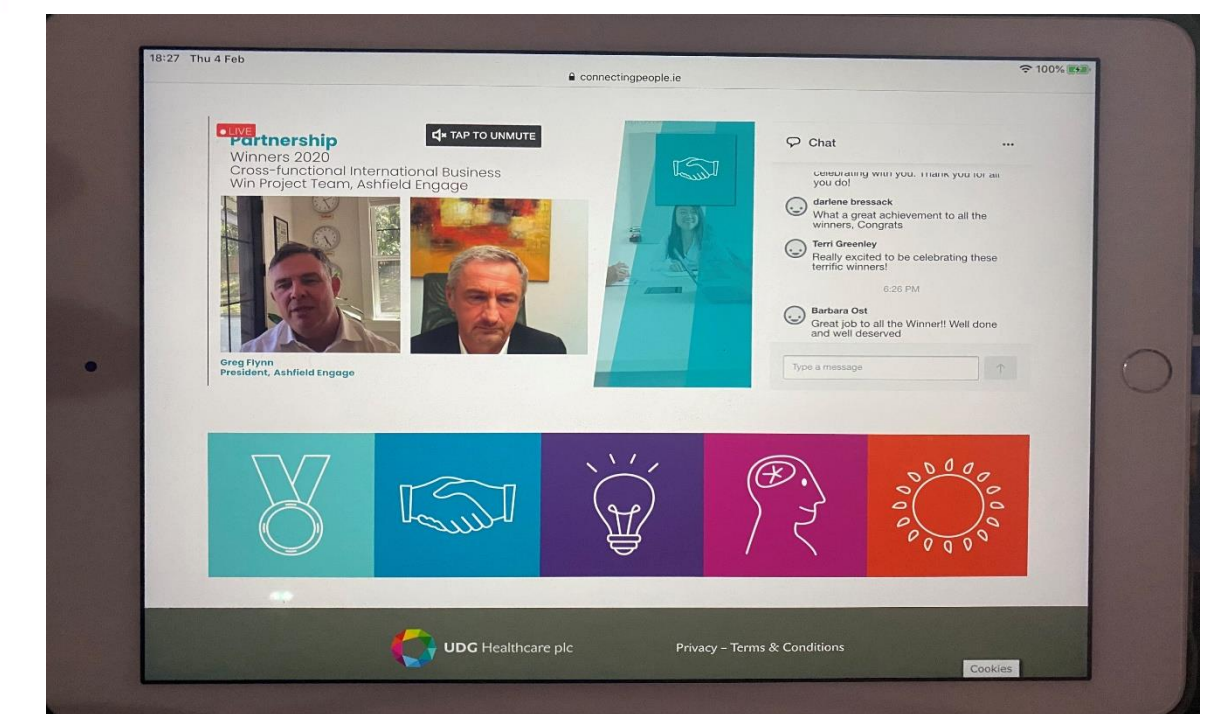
18:27 Thu 4 Feb

connectingpeople.ie

100%

LIVE

Partnership

TAP TO UNMUTE

Winners 2020
Cross-functional International Business Win Project Team, Ashfield Engage

Greg Flynn
President, Ashfield Engage

Chat

...

celebrating with you. Thank you for all you do!

darlene bressack
What a great achievement to all the winners, Congrats

Terri Greenley
Really excited to be celebrating these terrific winners!

6:26 PM

Barbara Ost
Great job to all the Winner!! Well done and well deserved

Type a message

UDG Healthcare plc

Privacy – Terms & Conditions

Cookies